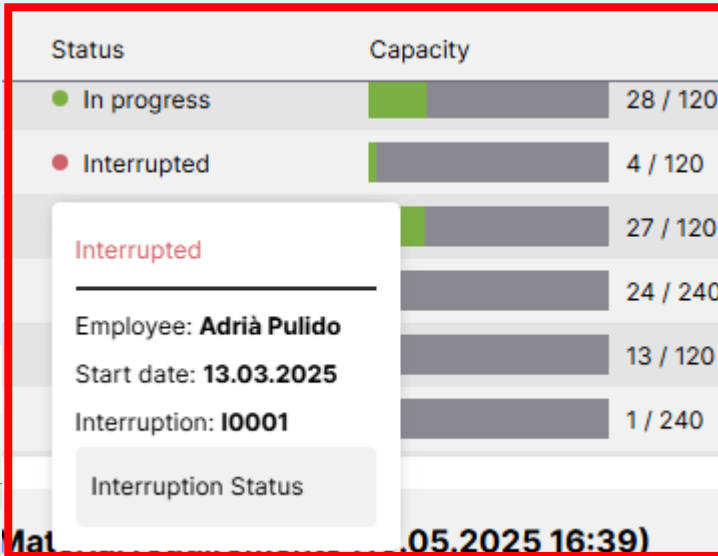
| Status | Capacity | |
|---|---|---|
| In progress | | 28 / 120 |
| Interrupted | | 4 / 120 |
| | | 27 / 120 |
| | | 24 / 240 |
| | | 13 / 120 |
| | | 1 / 240 |

Interrupted

Employee: **Adrià Pulido**

Start date: **13.03.2025**

Interruption: **I0001**

Interruption Status

Mat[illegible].05.2025 16:39)